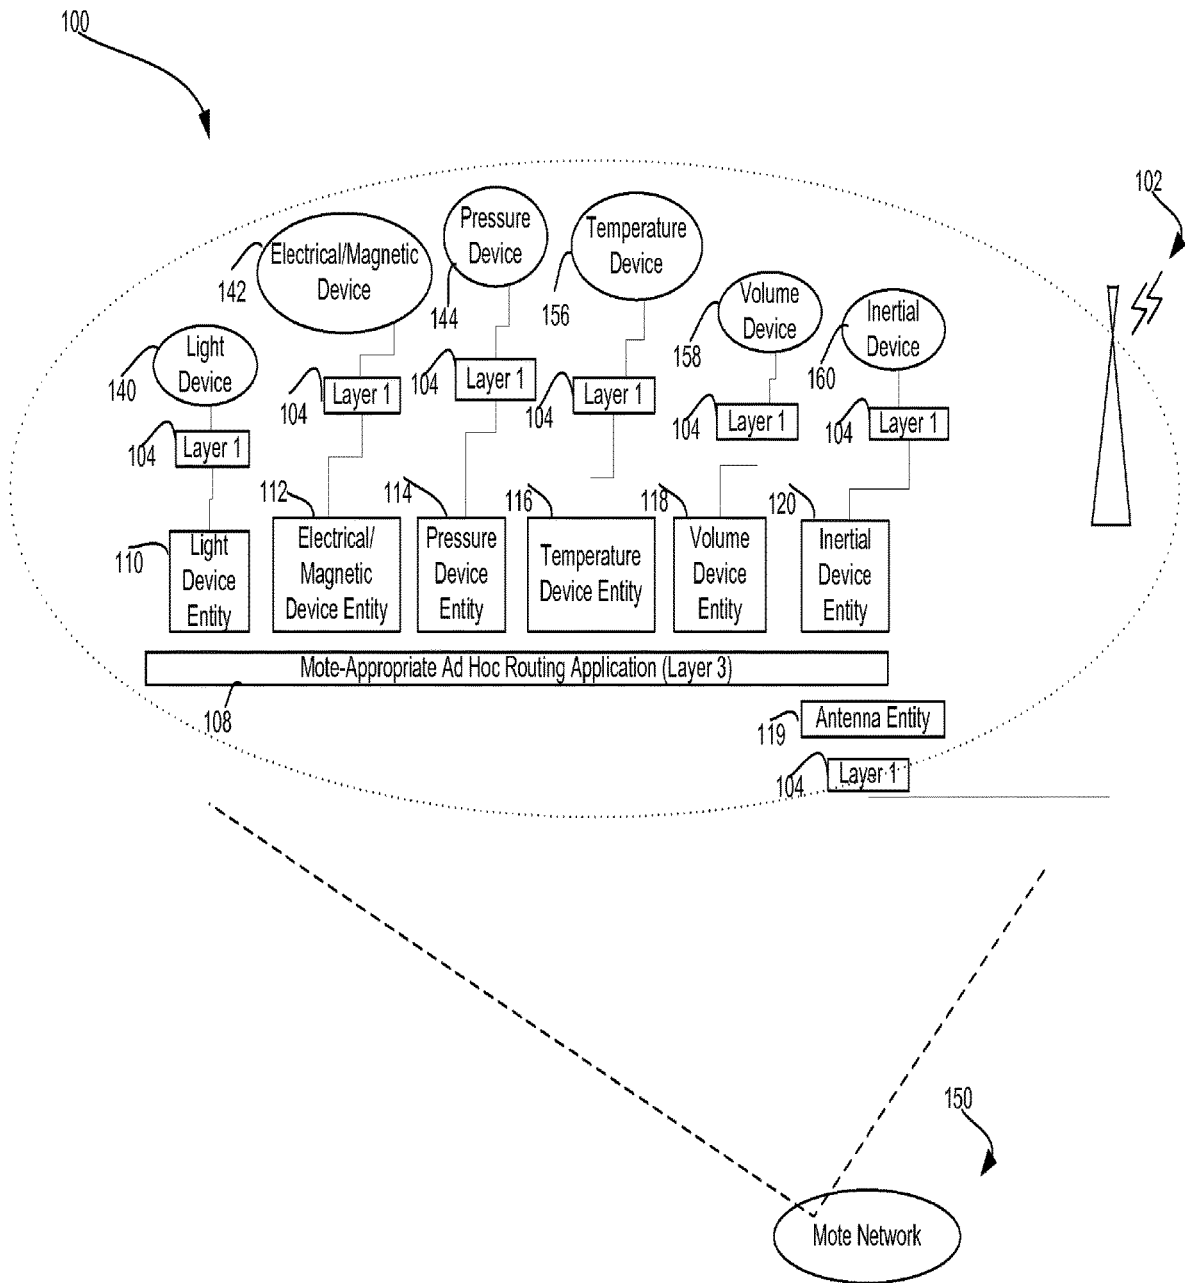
100

102

142 Electrical/Magnetic Device

144 Pressure Device

156 Temperature Device

158 Volume Device

160 Inertial Device

140 Light Device

104 Layer 1

104 Layer 1

104 Layer 1

104 Layer 1

104 Layer 1

104 Layer 1

112

114

116

118

120

110 Light Device Entity

Electrical/ Magnetic Device Entity

Pressure Device Entity

Temperature Device Entity

Volume Device Entity

Inertial Device Entity

Mote-Appropriate Ad Hoc Routing Application (Layer 3)

108

119 Antenna Entity

104 Layer 1

150

Mote Network